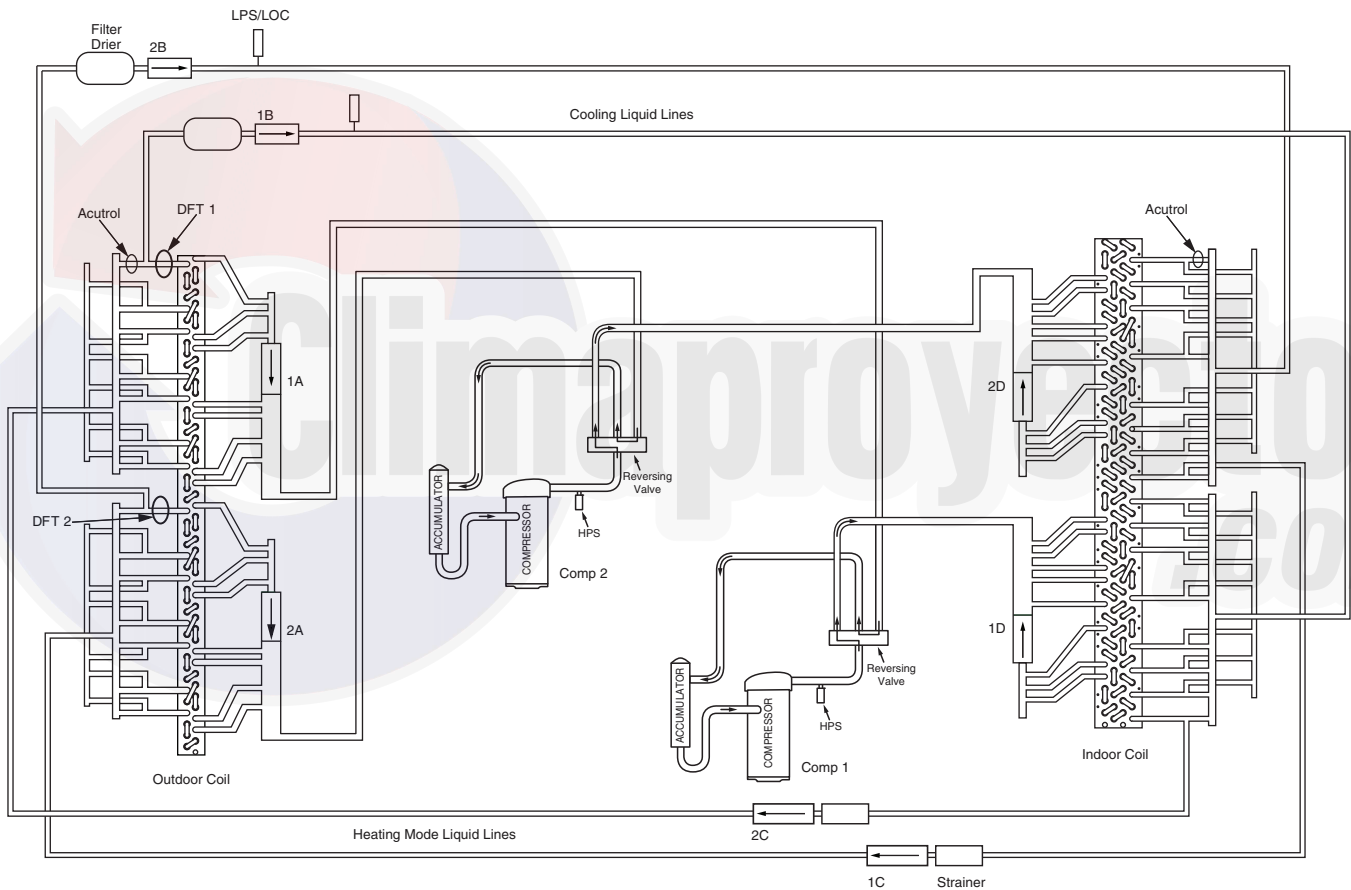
Filter Drier
2B
LPS/LOC
1B
Cooling Liquid Lines
Acutrol
DFT 1
Acutrol
1A
2D
Reversing Valve
ACCUMULATOR
COMPRESSOR
HPS
Comp 2
DFT 2
2A
1D
Reversing Valve
ACCUMULATOR
COMPRESSOR
HPS
Comp 1
Outdoor Coil
Indoor Coil
2C
Heating Mode Liquid Lines
1C
Strainer
climaproyecto.co